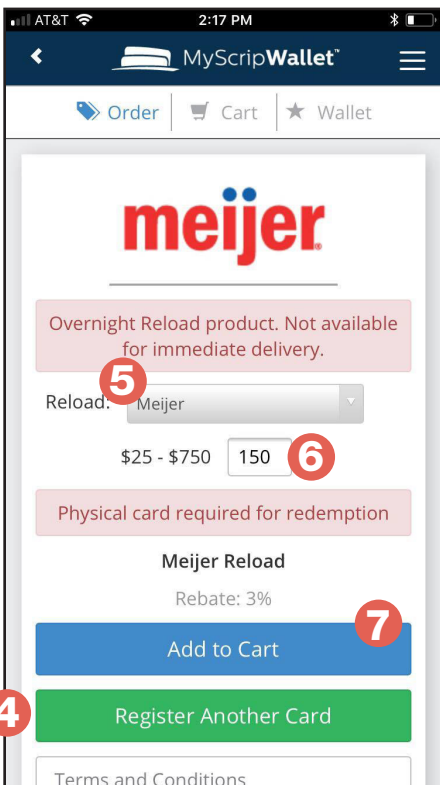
AT&T 2:17 PM

MyScripWallet™

Order Cart Wallet

meijer

Overnight Reload product. Not available for immediate delivery.

5

Reload: Meijer

$25 - $750 150 6

Physical card required for redemption

Meijer Reload

Rebate: 3%

7

Add to Cart

4

Register Another Card

Terms and Conditions